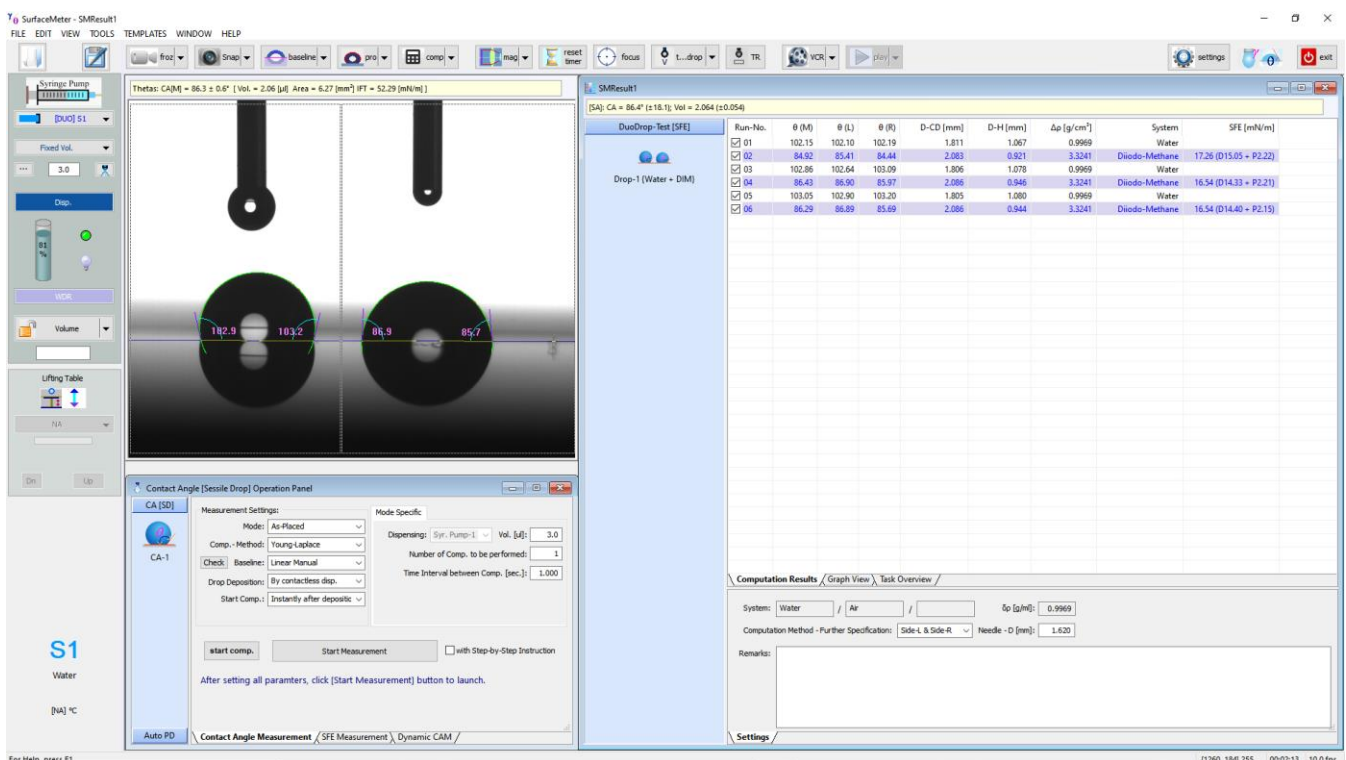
SurfaceMeter - SMResult1
FILE EDIT VIEW TOOLS TEMPLATES WINDOW HELP

froz | Snap | baseline | pro | comp | mag | reset timer | focus | t...drop | TR | VCR | play | settings | exit

Syringe Pump
[DUO] S1
Fixed Vol.
3.0
Disp.
81 %
WDR
Volume
Lifting Table
NA
Dn Up

Thetas: CA[M] = 86.3 ± 0.6° [ Vol. = 2.06 [µl] Area = 6.27 [mm²] IFT = 52.29 [mN/m] ]

102.9 103.2 86.9 85.7

SMResult1
[SA]: CA = 86.4° (±18.1); Vol = 2.064 (±0.054)

DuoDrop-Test [SFE]
Drop-1 [Water + DIM]

| Run-No. | θ (M) | θ (L) | θ (R) | D-CD [mm] | D-H [mm] | Δρ [g/cm³] | System | SFE [mN/m] |
|---|---|---|---|---|---|---|---|---|
| 01 | 102.15 | 102.10 | 102.19 | 1.811 | 1.067 | 0.9969 | Water | |
| 02 | 84.92 | 85.41 | 84.44 | 2.083 | 0.921 | 3.3241 | Diiodo-Methane | 17.26 (D15.05 + P2.22) |
| 03 | 102.86 | 102.64 | 103.09 | 1.806 | 1.078 | 0.9969 | Water | |
| 04 | 86.43 | 86.90 | 85.97 | 2.086 | 0.946 | 3.3241 | Diiodo-Methane | 16.54 (D14.33 + P2.21) |
| 05 | 103.05 | 102.90 | 103.20 | 1.805 | 1.080 | 0.9969 | Water | |
| 06 | 86.29 | 86.89 | 85.69 | 2.086 | 0.944 | 3.3241 | Diiodo-Methane | 16.54 (D14.40 + P2.15) |

Computation Results / Graph View / Task Overview

System: Water / Air / δρ [g/ml]: 0.9969
Computation Method - Further Specification: Side-L & Side-R Needle - D [mm]: 1.620
Remarks:
Settings

Contact Angle [Sessile Drop] Operation Panel
CA [SD]
CA-1
Measurement Settings:
Mode: As-Placed
Comp.-Method: Young-Laplace
Check Baseline: Linear Manual
Drop Deposition: By contactless disp.
Start Comp.: Instantly after depositic
Mode Specific
Dispensing: Syr. Pump-1 Vol. [µl]: 3.0
Number of Comp. to be performed: 1
Time Interval between Comp. [sec.]: 1.000
start comp. Start Measurement with Step-by-Step Instruction
After setting all paramters, click [Start Measurement] button to launch.
Auto PD
Contact Angle Measurement / SFE Measurement / Dynamic CAM

S1
Water
[NA] °C

For Help, press F1
[1260, 184] 255 00:02:13 10.0 fps